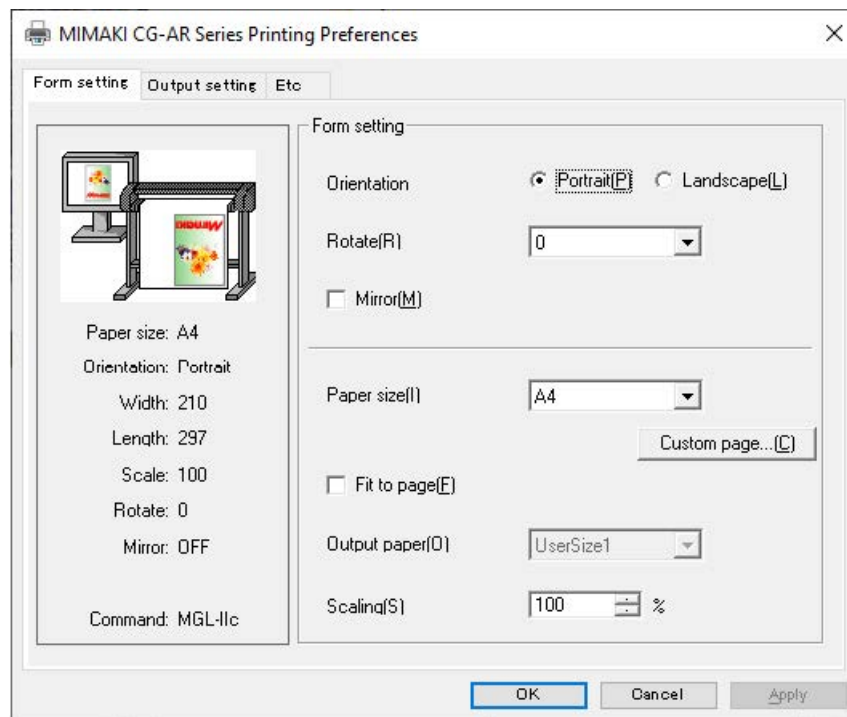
MIMAKI CG-AR Series Printing Preferences

×

Form setting | Output setting | Etc

Paper size: A4
Orientation: Portrait
Width: 210
Length: 297
Scale: 100
Rotate: 0
Mirror: OFF

Command: MGL-IIc

Form setting

Orientation
Portrait(P)
Landscape(L)

Rotate(R)
0

Mirror(M)

Paper size(I)
A4

Custom page...(C)

Fit to page(F)

Output paper(O)
UserSize1

Scaling(S)
100
%

OK
Cancel
Apply